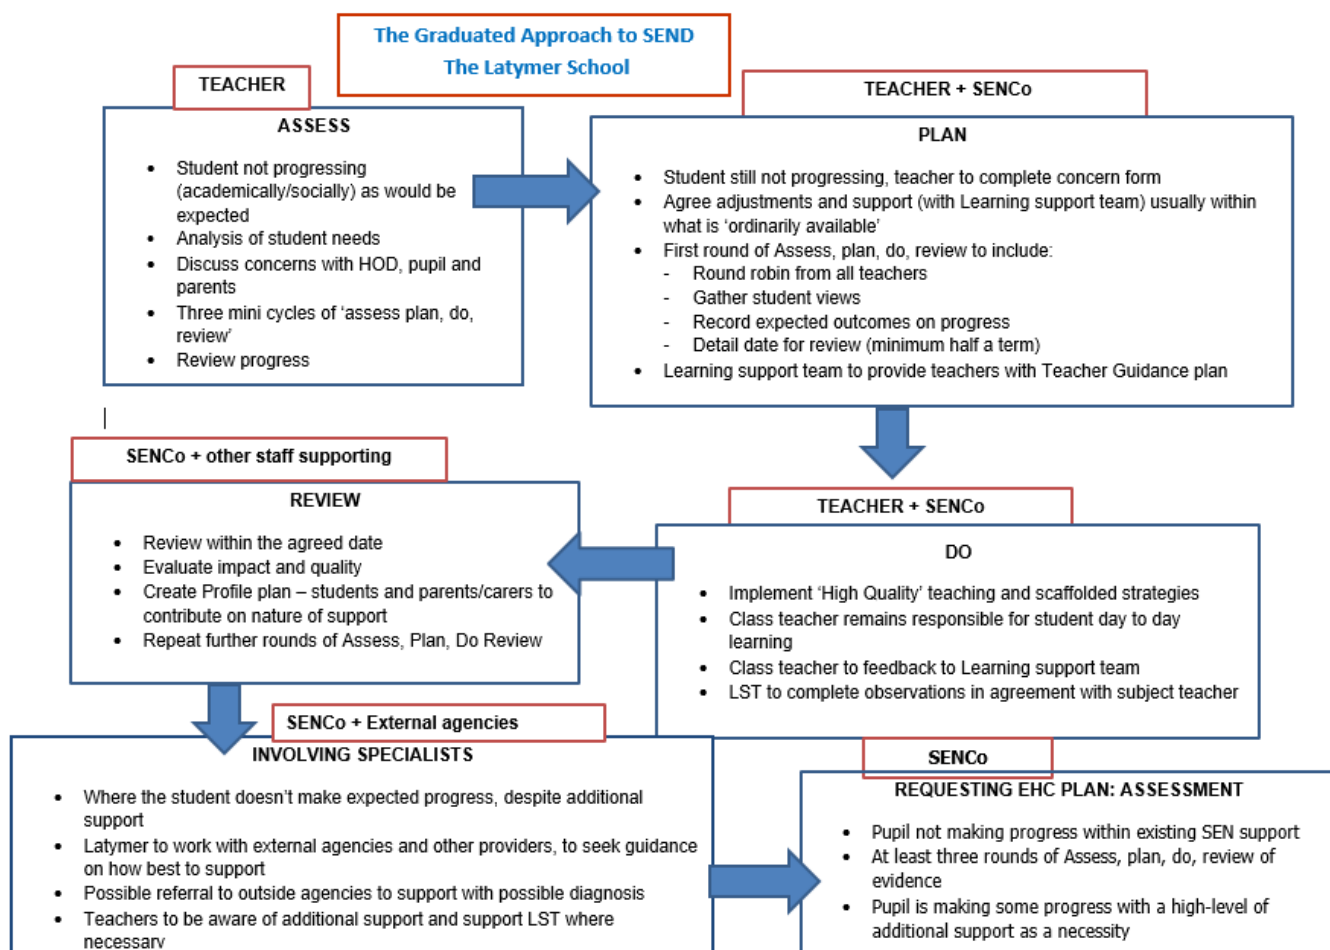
The Graduated Approach to SEND
The Latymer School

TEACHER

ASSESS

- Student not progressing (academically/socially) as would be expected
- Analysis of student needs
- Discuss concerns with HOD, pupil and parents
- Three mini cycles of 'assess plan, do, review'
- Review progress

TEACHER + SENCo

PLAN

- Student still not progressing, teacher to complete concern form
- Agree adjustments and support (with Learning support team) usually within what is 'ordinarily available'
- First round of Assess, plan, do, review to include:
  - Round robin from all teachers
  - Gather student views
  - Record expected outcomes on progress
  - Detail date for review (minimum half a term)
- Learning support team to provide teachers with Teacher Guidance plan

SENCo + other staff supporting

REVIEW

- Review within the agreed date
- Evaluate impact and quality
- Create Profile plan – students and parents/carers to contribute on nature of support
- Repeat further rounds of Assess, Plan, Do Review

TEACHER + SENCo

DO

- Implement 'High Quality' teaching and scaffolded strategies
- Class teacher remains responsible for student day to day learning
- Class teacher to feedback to Learning support team
- LST to complete observations in agreement with subject teacher

SENCo + External agencies

INVOLVING SPECIALISTS

- Where the student doesn't make expected progress, despite additional support
- Latymer to work with external agencies and other providers, to seek guidance on how best to support
- Possible referral to outside agencies to support with possible diagnosis
- Teachers to be aware of additional support and support LST where necessary

SENCo

REQUESTING EHC PLAN: ASSESSMENT

- Pupil not making progress within existing SEN support
- At least three rounds of Assess, plan, do, review of evidence
- Pupil is making some progress with a high-level of additional support as a necessity